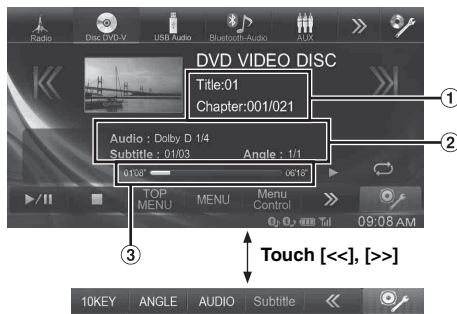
Radio
Disc DVD-V
USB Audio
Bluetooth Audio
AUX
DVD VIDEO DISC
Title:01
Chapter:001/021
①
Audio : Dolby D 1/4
Subtitle : 01/03
Angle : 1/1
②
01'08"
06'18"
TOP MENU
MENU
Menu Control
09:08 AM
③
Touch [<<], [>>]
10KEY
ANGLE
AUDIO
Subtitle